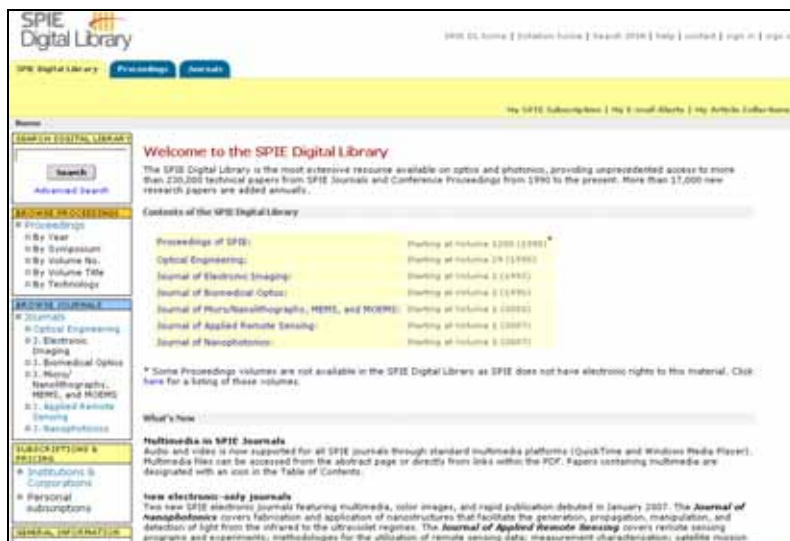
SPIE
Digital Library

SPIE DL home | Initiation home | Search SPIE | help | contact | sign in | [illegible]

SPIE Digital Library Proceedings Journals

My SPIE Subscriptions | My E-mail Alerts | My Article Collections

Home

SEARCH DIGITAL LIBRARY

Search

Advanced Search

BROWSE PROCEEDINGS

Proceedings
By Year
By Symposium
By Volume No.
By Volume Title
By Technology

BROWSE JOURNALS

Journals
Optical Engineering
J. Electronic Imaging
J. Biomedical Optics
J. Micro/Nanolithography, MEMS, and MOEMS
J. Applied Remote Sensing
J. Nanophotonics

SUBSCRIPTIONS & PRICING

Institutions & Corporations
Personal subscriptions

GENERAL INFORMATION

Welcome to the SPIE Digital Library

The SPIE Digital Library is the most extensive resource available on optics and photonics, providing unprecedented access to more than 230,000 technical papers from SPIE Journals and Conference Proceedings from 1990 to the present. More than 17,000 new research papers are added annually.

Contents of the SPIE Digital Library

| | |
|---|---|
| Proceedings of SPIE: | Starting at Volume 1200 (1990)* |
| Optical Engineering: | Starting at Volume 29 (1990) |
| Journal of Electronic Imaging: | Starting at Volume 1 (1992) |
| Journal of Biomedical Optics: | Starting at Volume 1 (1996) |
| Journal of Micro/Nanolithography, MEMS, and MOEMS: | Starting at Volume 1 (2002) |
| Journal of Applied Remote Sensing: | Starting at Volume 1 (2007) |
| Journal of Nanophotonics: | Starting at Volume 1 (2007) |

* Some Proceedings volumes are not available in the SPIE Digital Library as SPIE does not have electronic rights to this material. Click here for a listing of these volumes.

What's New

Multimedia in SPIE Journals
Audio and video is now supported for all SPIE journals through standard multimedia platforms (QuickTime and Windows Media Player). Multimedia files can be accessed from the abstract page or directly from links within the PDF. Papers containing multimedia are designated with an icon in the Table of Contents.

New electronic-only journals
Two new SPIE electronic journals featuring multimedia, color images, and rapid publication debuted in January 2007. The Journal of Nanophotonics covers fabrication and application of nanostructures that facilitate the generation, propagation, manipulation, and detection of light from the infrared to the ultraviolet regimes. The Journal of Applied Remote Sensing covers remote sensing programs and experiments; methodologies for the utilization of remote sensing data; measurement characterization; satellite mission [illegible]